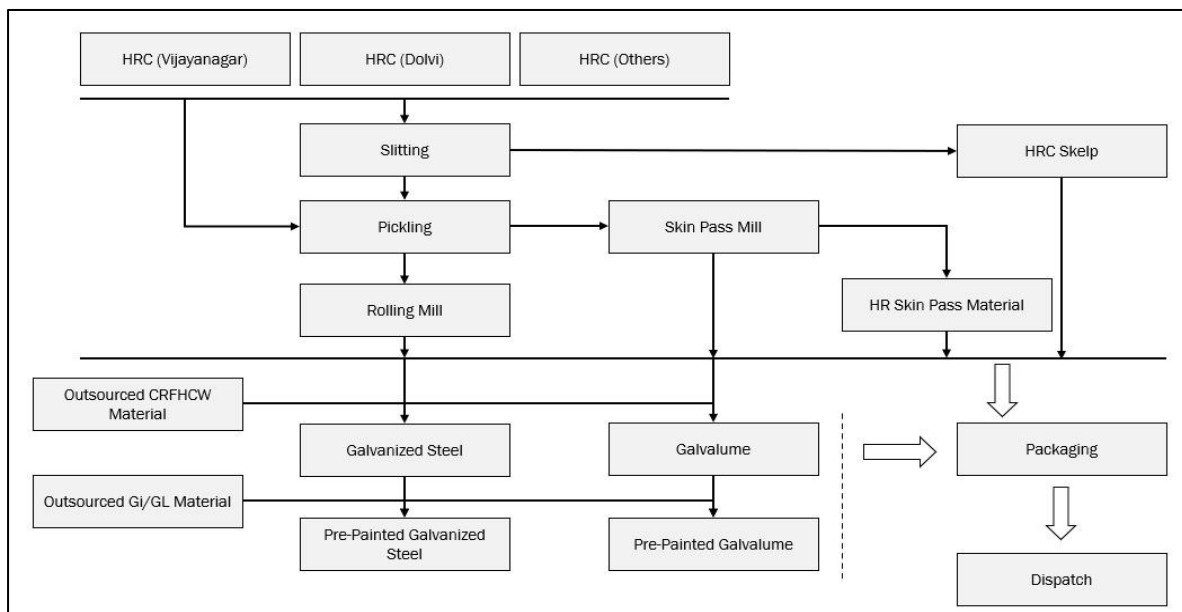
HRC (Vijayanagar)

HRC (Dolvi)

HRC (Others)

Slitting

HRC Skelp

Pickling

Skin Pass Mill

Rolling Mill

HR Skin Pass Material

Outsourced CRFHCW Material

Galvanized Steel

Galvalume

Packaging

Outsourced Gi/GL Material

Pre-Painted Galvanized Steel

Pre-Painted Galvalume

Dispatch